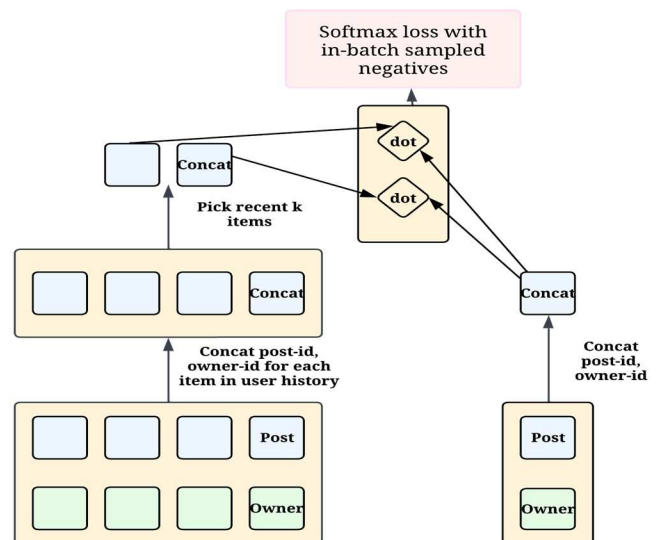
Softmax loss with in-batch sampled negatives

dot

dot

Concat

Pick recent k items

Concat

Concat post-id, owner-id for each item in user history

Concat

Concat post-id, owner-id

Post

Owner

Post

Owner